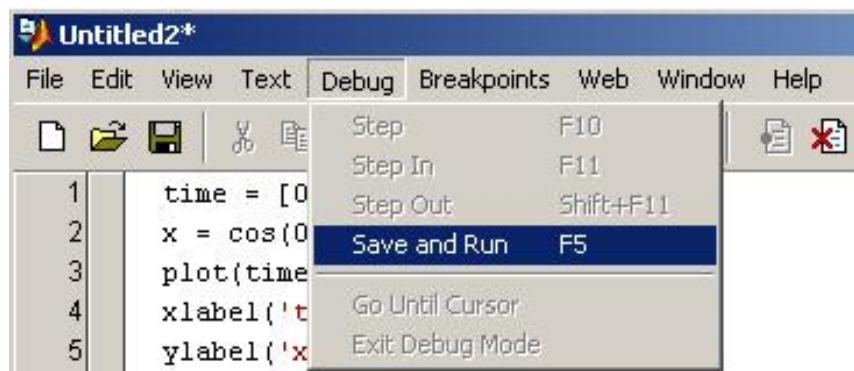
Untitled2*

File Edit View Text Debug Breakpoints Web Window Help

| Step | F10 |
|---|---|
| Step In | F11 |
| Step Out | Shift+F11 |
| Save and Run | F5 |
| Go Until Cursor | |
| Exit Debug Mode | |

1 time = [0
2 x = cos(0
3 plot(time
4 xlabel('t
5 ylabel('x